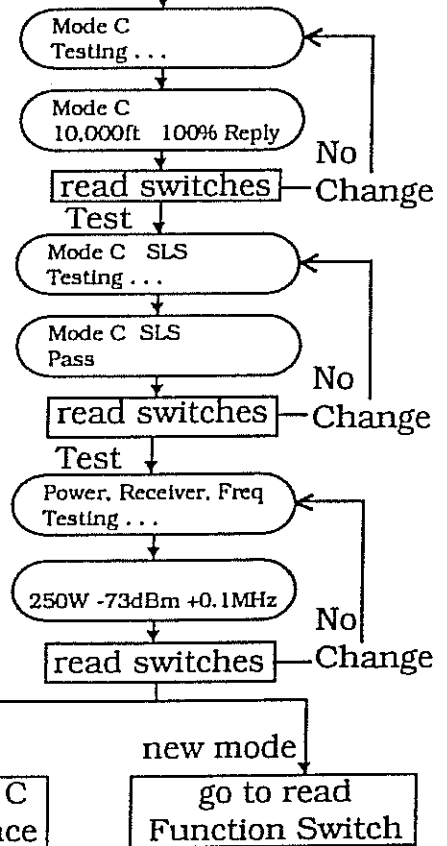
Mode C
Testing . . .

Mode C
10,000ft 100% Reply

No Change

read switches

Test

Mode C SLS
Testing . . .

Mode C SLS
Pass

No Change

read switches

Test

Power, Receiver, Freq
Testing . . .

250W -73dBm +0.1MHz

No Change

read switches

new mode

C
ace

go to read
Function Switch